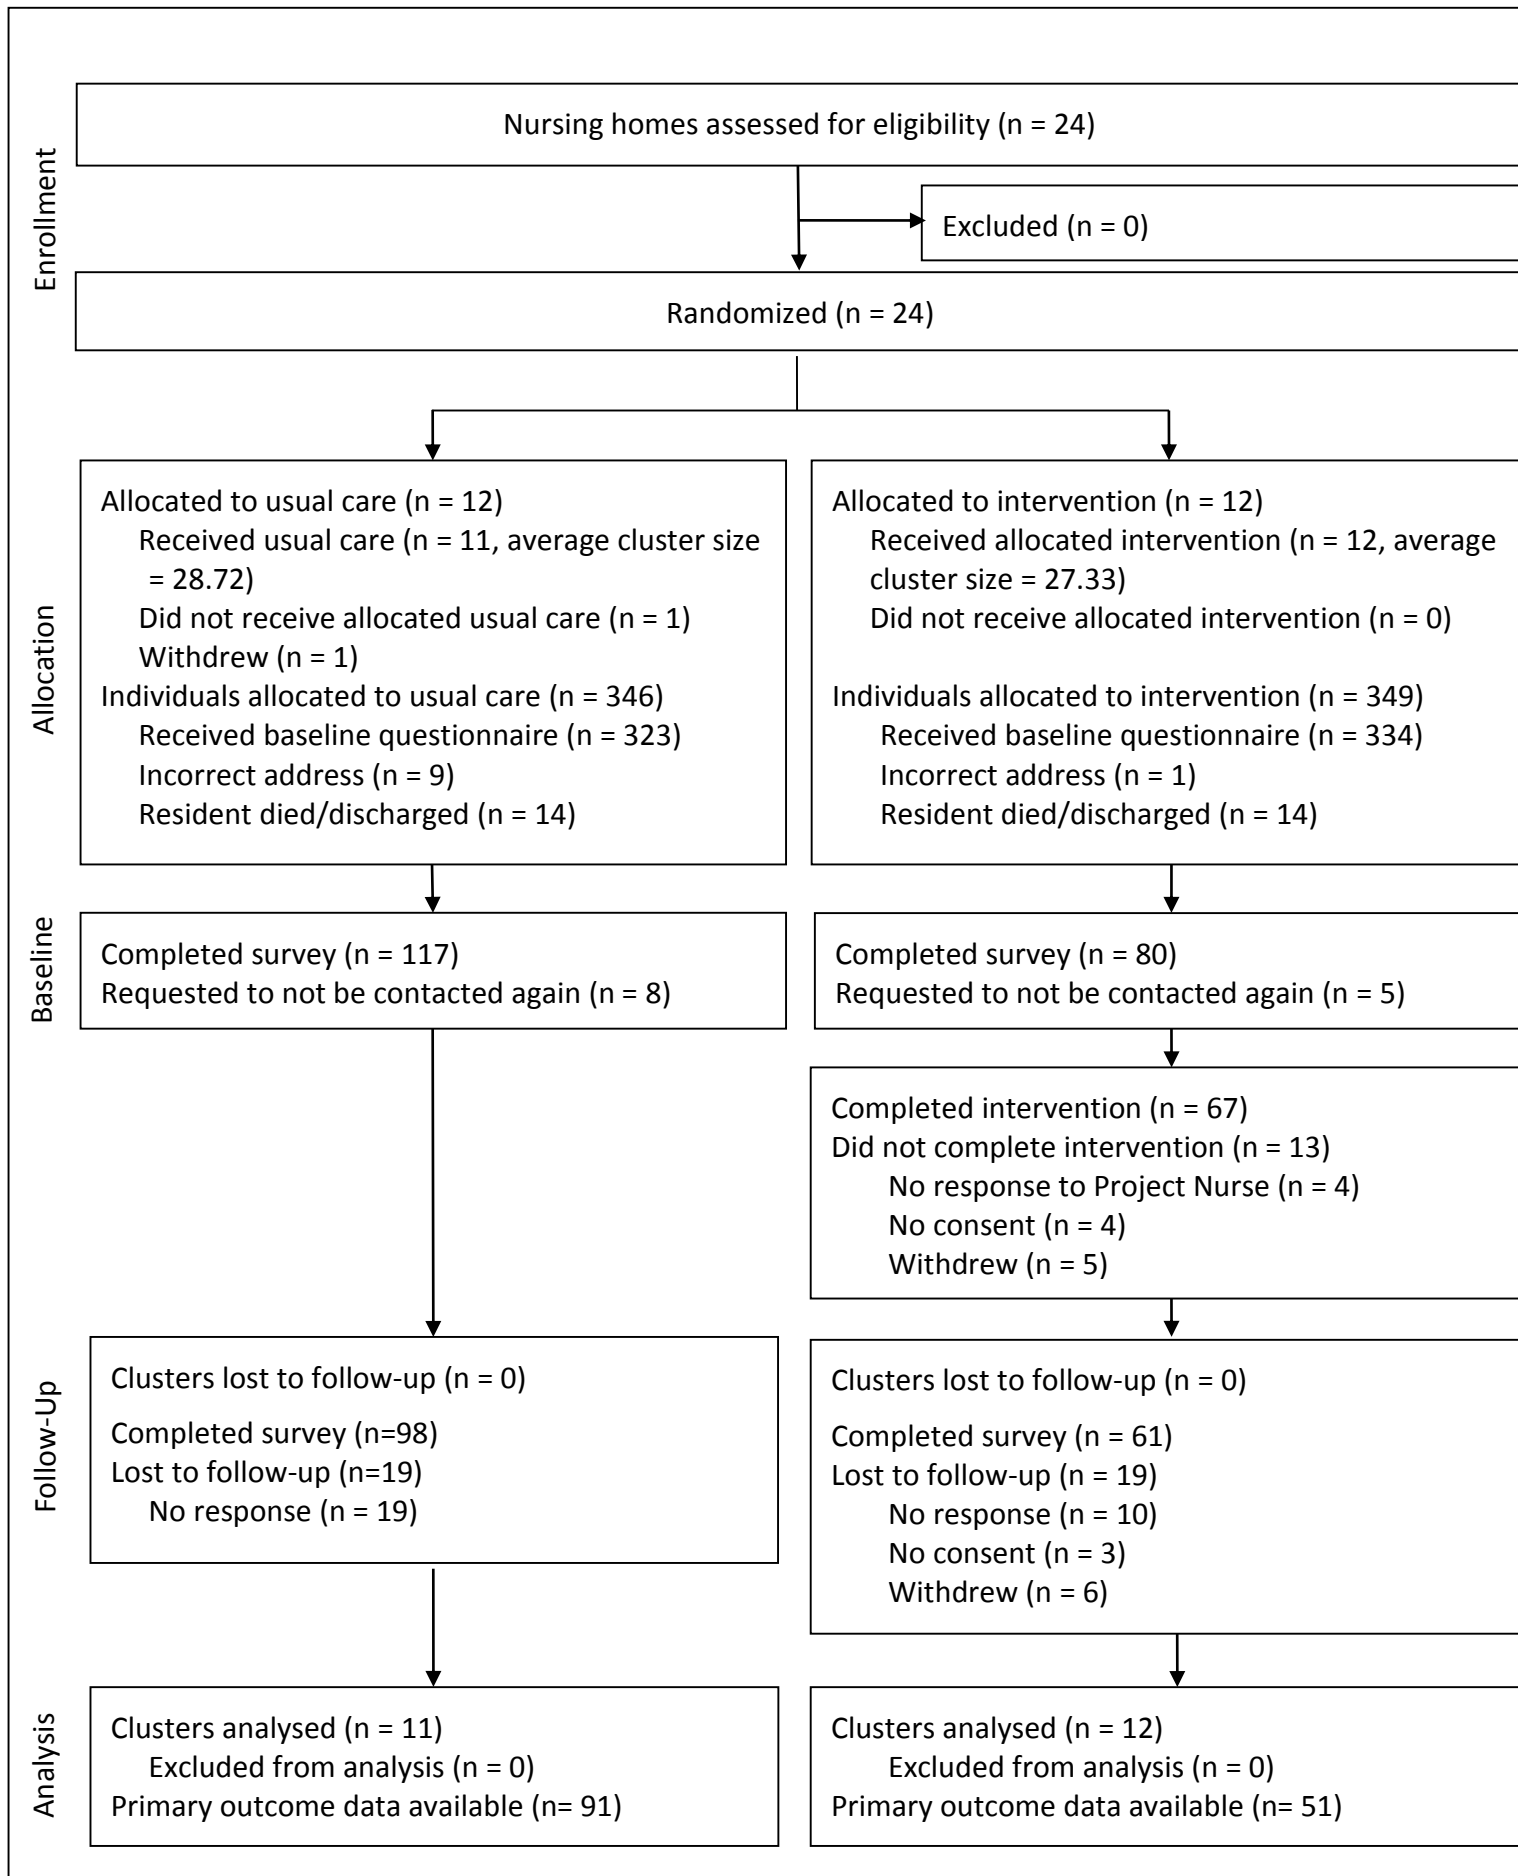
Enrollment

Nursing homes assessed for eligibility (n = 24)

Excluded (n = 0)

Randomized (n = 24)

Allocation

Allocated to usual care (n = 12)
Received usual care (n = 11, average cluster size = 28.72)
Did not receive allocated usual care (n = 1)
Withdrew (n = 1)
Individuals allocated to usual care (n = 346)
Received baseline questionnaire (n = 323)
Incorrect address (n = 9)
Resident died/discharged (n = 14)

Allocated to intervention (n = 12)
Received allocated intervention (n = 12, average cluster size = 27.33)
Did not receive allocated intervention (n = 0)
Individuals allocated to intervention (n = 349)
Received baseline questionnaire (n = 334)
Incorrect address (n = 1)
Resident died/discharged (n = 14)

Baseline

Completed survey (n = 117)
Requested to not be contacted again (n = 8)

Completed survey (n = 80)
Requested to not be contacted again (n = 5)

Completed intervention (n = 67)
Did not complete intervention (n = 13)
No response to Project Nurse (n = 4)
No consent (n = 4)
Withdrew (n = 5)

Follow-Up

Clusters lost to follow-up (n = 0)
Completed survey (n=98)
Lost to follow-up (n=19)
No response (n = 19)

Clusters lost to follow-up (n = 0)
Completed survey (n = 61)
Lost to follow-up (n = 19)
No response (n = 10)
No consent (n = 3)
Withdrew (n = 6)

Analysis

Clusters analysed (n = 11)
Excluded from analysis (n = 0)
Primary outcome data available (n= 91)

Clusters analysed (n = 12)
Excluded from analysis (n = 0)
Primary outcome data available (n= 51)